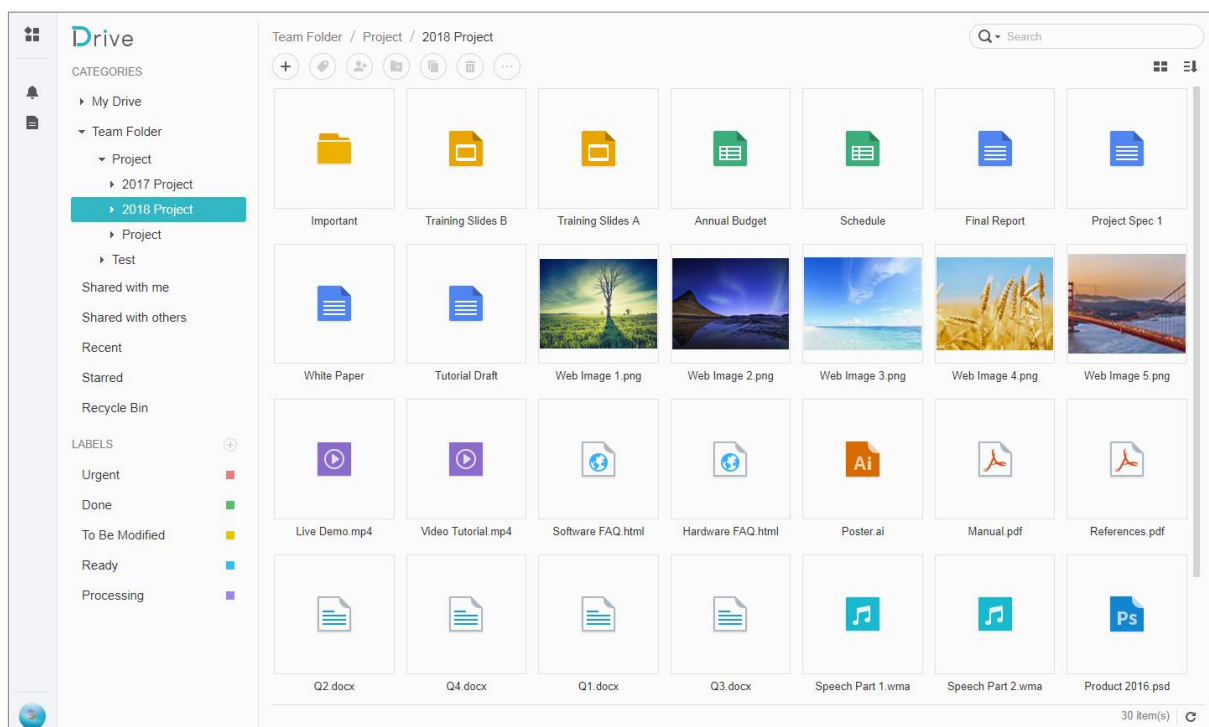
Drive

CATEGORIES

My Drive
Team Folder
Project
2017 Project
2018 Project
Project
Test
Shared with me
Shared with others
Recent
Starred
Recycle Bin

LABELS
Urgent
Done
To Be Modified
Ready
Processing

Team Folder / Project / 2018 Project

Search

Important
Training Slides B
Training Slides A
Annual Budget
Schedule
Final Report
Project Spec 1
White Paper
Tutorial Draft
Web Image 1.png
Web Image 2.png
Web Image 3.png
Web Image 4.png
Web Image 5.png
Live Demo.mp4
Video Tutorial.mp4
Software FAQ.html
Hardware FAQ.html
Ai
Poster.ai
Manual.pdf
References.pdf
Q2.docx
Q4.docx
Q1.docx
Q3.docx
Speech Part 1.wma
Speech Part 2.wma
Ps
Product 2016.psd

30 item(s)